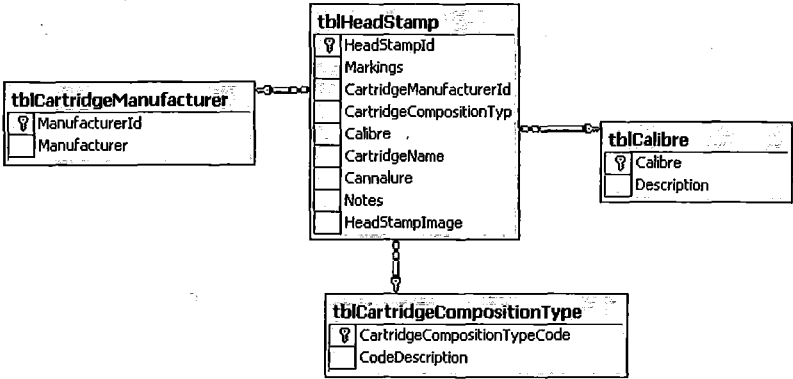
tblHeadStamp

HeadStampId

Markings

CartridgeManufacturerId

CartridgeCompositionTyp

Calibre

CartridgeName

Cannalure

Notes

HeadStampImage

tblCartridgeManufacturer

ManufacturerId

Manufacturer

tblCalibre

Calibre

Description

tblCartridgeCompositionType

CartridgeCompositionTypeCode

CodeDescription